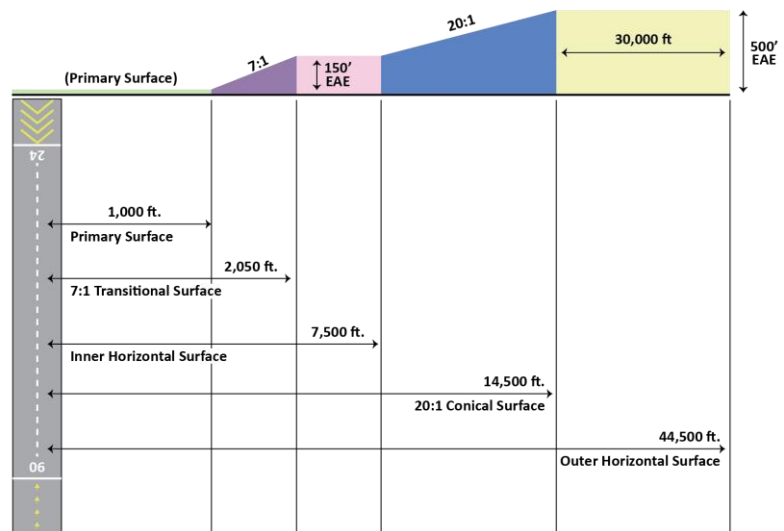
20:1

30,000 ft

500' EAE

(Primary Surface)

7:1

150' EAE

24

1,000 ft.

Primary Surface

2,050 ft.

7:1 Transitional Surface

7,500 ft.

Inner Horizontal Surface

14,500 ft.

20:1 Conical Surface

44,500 ft.

06

Outer Horizontal Surface